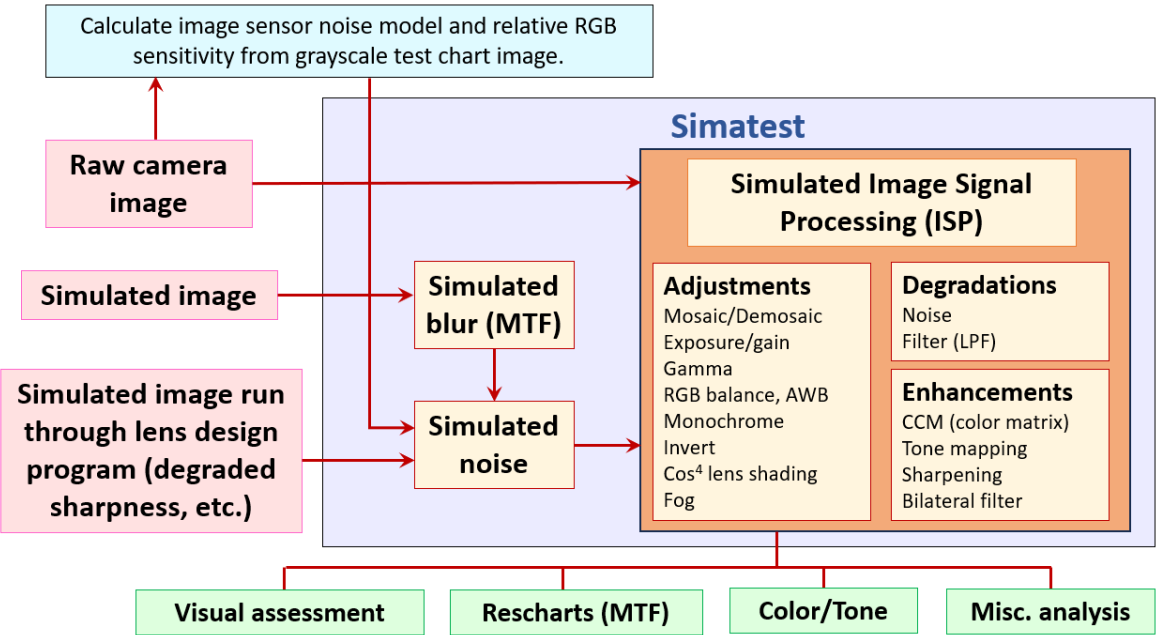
Calculate image sensor noise model and relative RGB sensitivity from grayscale test chart image.

Simatest

Raw camera image

Simulated image

Simulated image run through lens design program (degraded sharpness, etc.)

Simulated blur (MTF)

Simulated noise

Simulated Image Signal Processing (ISP)

Adjustments
Mosaic/Demosaic
Exposure/gain
Gamma
RGB balance, AWB
Monochrome
Invert
Cos$^4$ lens shading
Fog

Degradations
Noise
Filter (LPF)

Enhancements
CCM (color matrix)
Tone mapping
Sharpening
Bilateral filter

Visual assessment

Rescharts (MTF)

Color/Tone

Misc. analysis